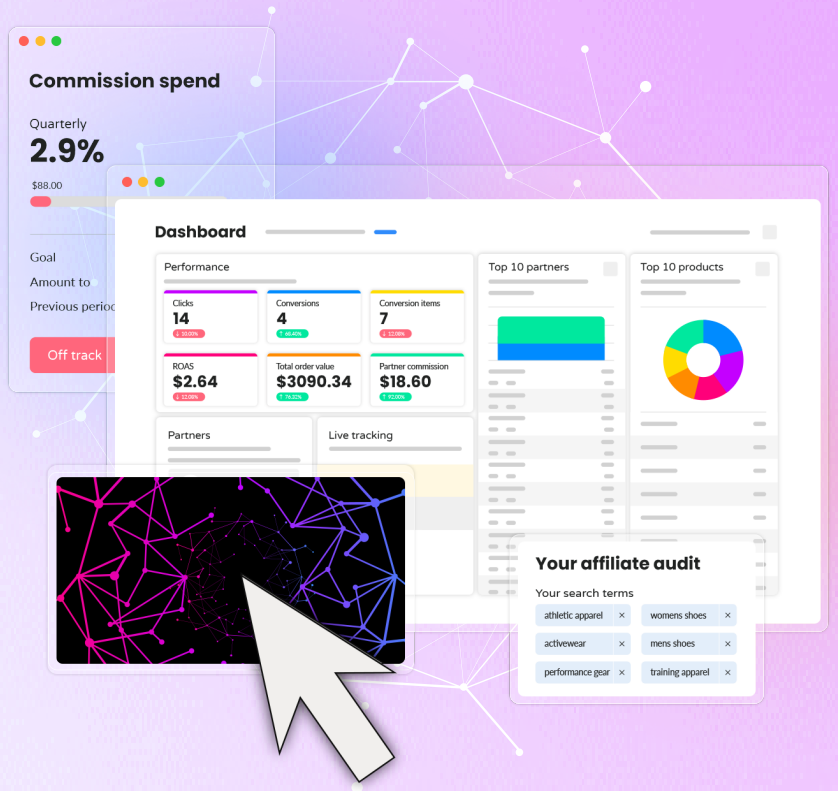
Commission spend

Quarterly

2.9%

$88.00

Goal

Amount to

Previous period

Off track

Dashboard

Performance

Clicks
14
↓ 10.00%

Conversions
4
↑ 40.40%

Conversion items
7
↓ 12.08%

ROAS
$2.64
↓ 12.08%

Total order value
$3090.34
↑ 74.52%

Partner commission
$18.60
↑ 91.00%

Top 10 partners

Top 10 products

Partners

Live tracking

Your affiliate audit

Your search terms

athletic apparel ×
womens shoes ×
activewear ×
mens shoes ×
performance gear ×
training apparel ×